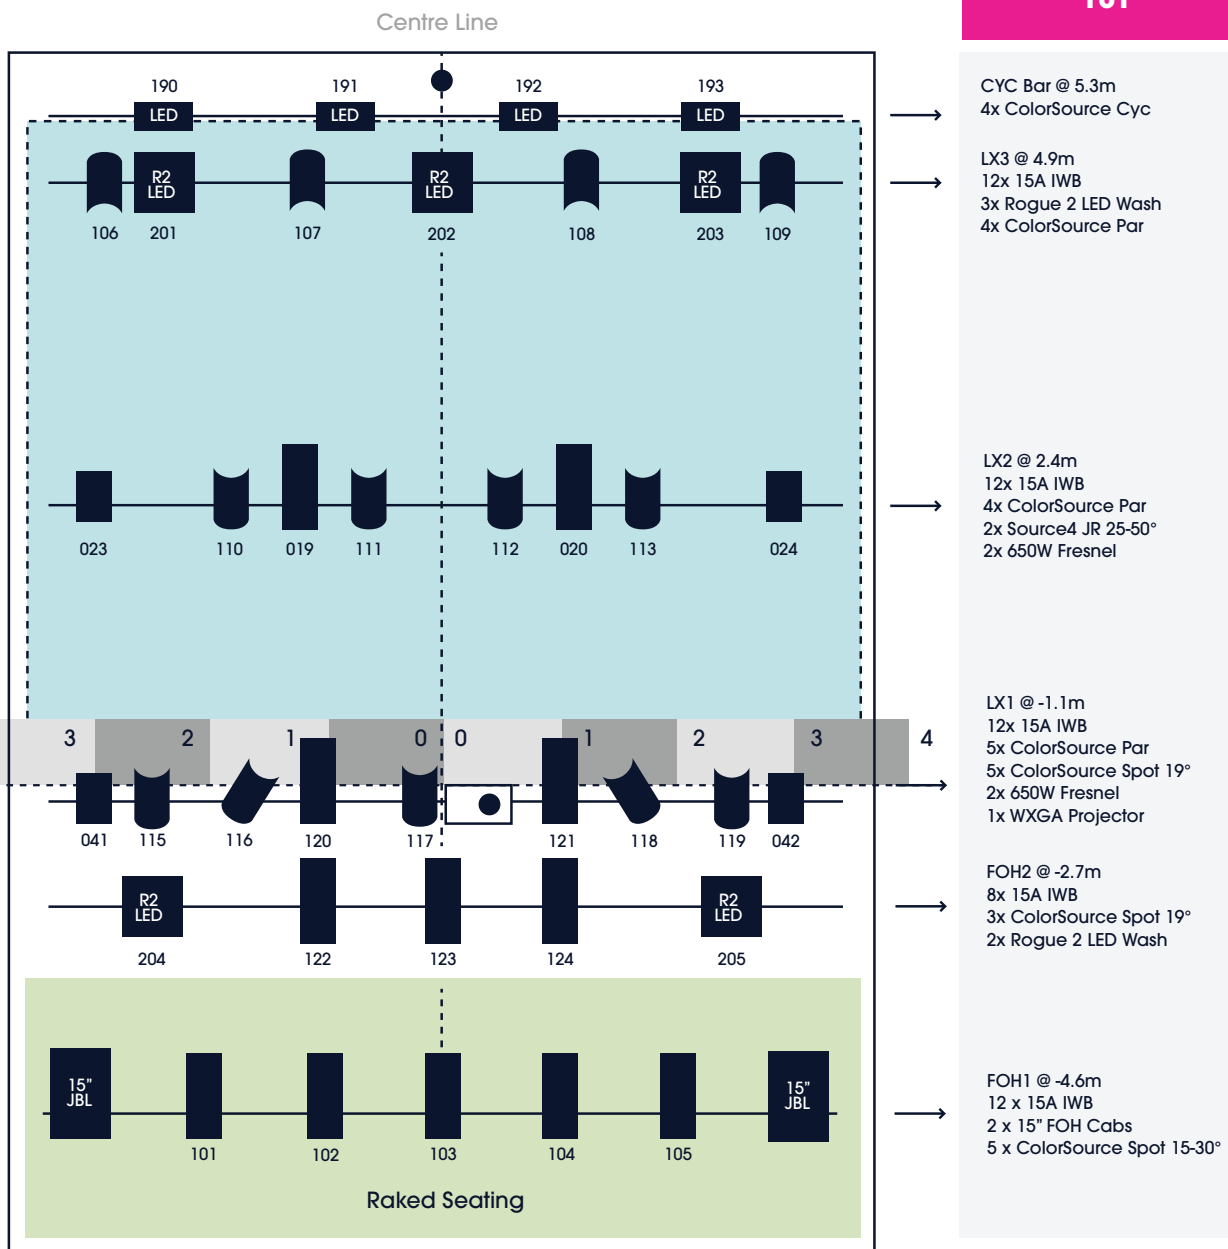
Centre Line

101

190 LED
191 LED
192 LED
193 LED

R2 LED
R2 LED
R2 LED

106 201 107 202 108 203 109

023 110 019 111 112 020 113 024

3 2 1 0 0 1 2 3 4

041 115 116 120 117 121 118 119 042

R2 LED
R2 LED

204 122 123 124 205

15" JBL
15" JBL

101 102 103 104 105

Raked Seating

CYC Bar @ 5.3m
4x ColorSource Cyc

LX3 @ 4.9m
12x 15A IWB
3x Rogue 2 LED Wash
4x ColorSource Par

LX2 @ 2.4m
12x 15A IWB
4x ColorSource Par
2x Source4 JR 25-50°
2x 650W Fresnel

LX1 @ -1.1m
12x 15A IWB
5x ColorSource Par
5x ColorSource Spot 19°
2x 650W Fresnel
1x WXGA Projector

FOH2 @ -2.7m
8x 15A IWB
3x ColorSource Spot 19°
2x Rogue 2 LED Wash

FOH1 @ -4.6m
12 x 15A IWB
2 x 15" FOH Cabs
5 x ColorSource Spot 15-30°